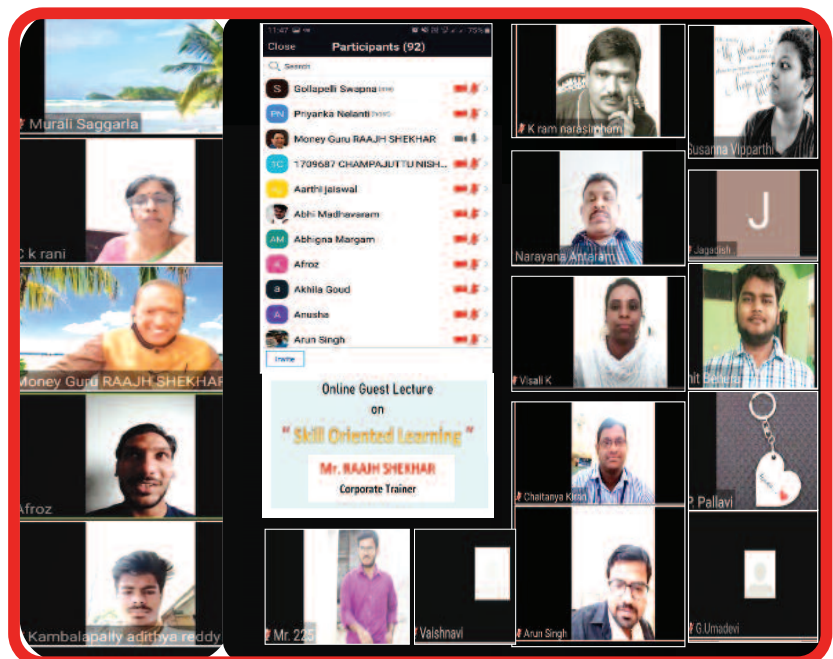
Murali Saggarla

C k rani

Money Guru RAAJH SHEKHAR

Afroz

Kambalapally adithya reddy

11:47 75%

Close Participants (92)

Search

S Gollapelli Swapna (me)

PN Priyanka Nelanti (host)

Money Guru RAAJH SHEKHAR

1C 1709687 CHAMPAJUTTU NISH...

Aarthi jaiswal

Abhi Madhavaram

AM Abhigna Margam

A Afroz

a Akhila Goud

A Anusha

Arun Singh

Invite

Online Guest Lecture on " Skill Oriented Learning "

Mr. RAAJH SHEKHAR

Corporate Trainer

K ram narasimham

Susanna Vipparthi

Narayana Amaram

J

Jagadish

Visali K

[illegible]nit Behera

Chaitanya Kiran

P. Pallavi

Mr. 225

Vaishnavi

Arun Singh

G.Umadevi